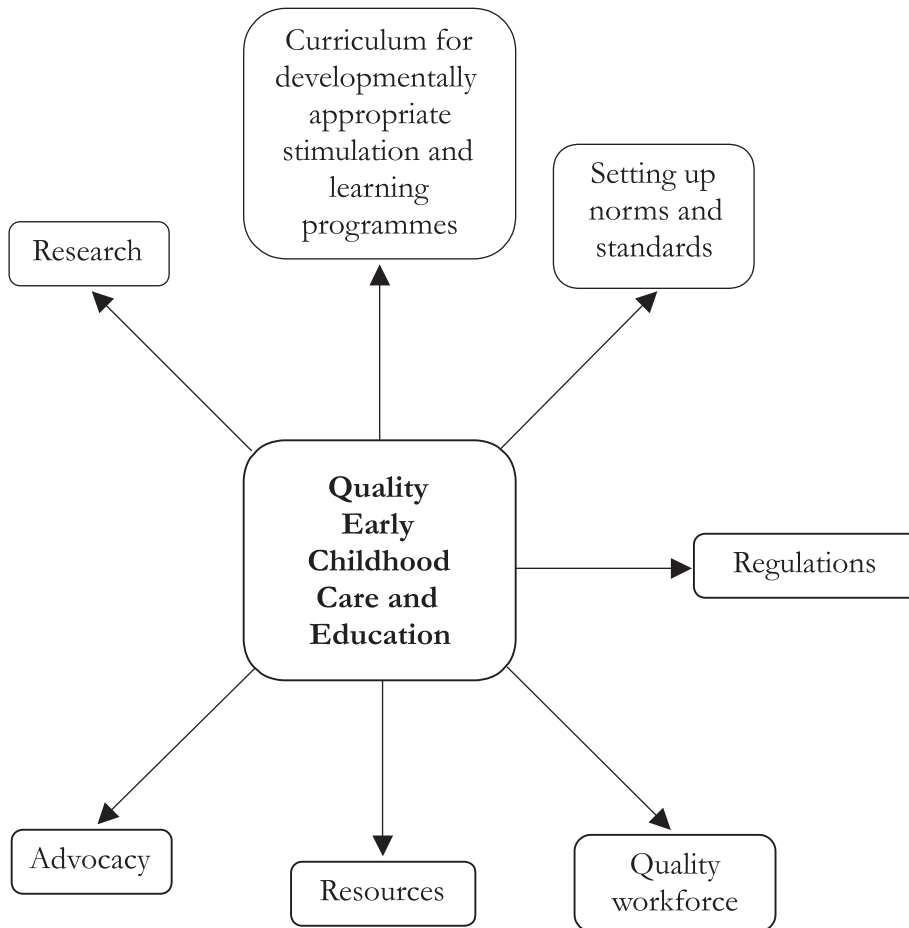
Curriculum for developmentally appropriate stimulation and learning programmes

Research

Setting up norms and standards

**Quality Early Childhood Care and Education**

Regulations

Advocacy

Resources

Quality workforce